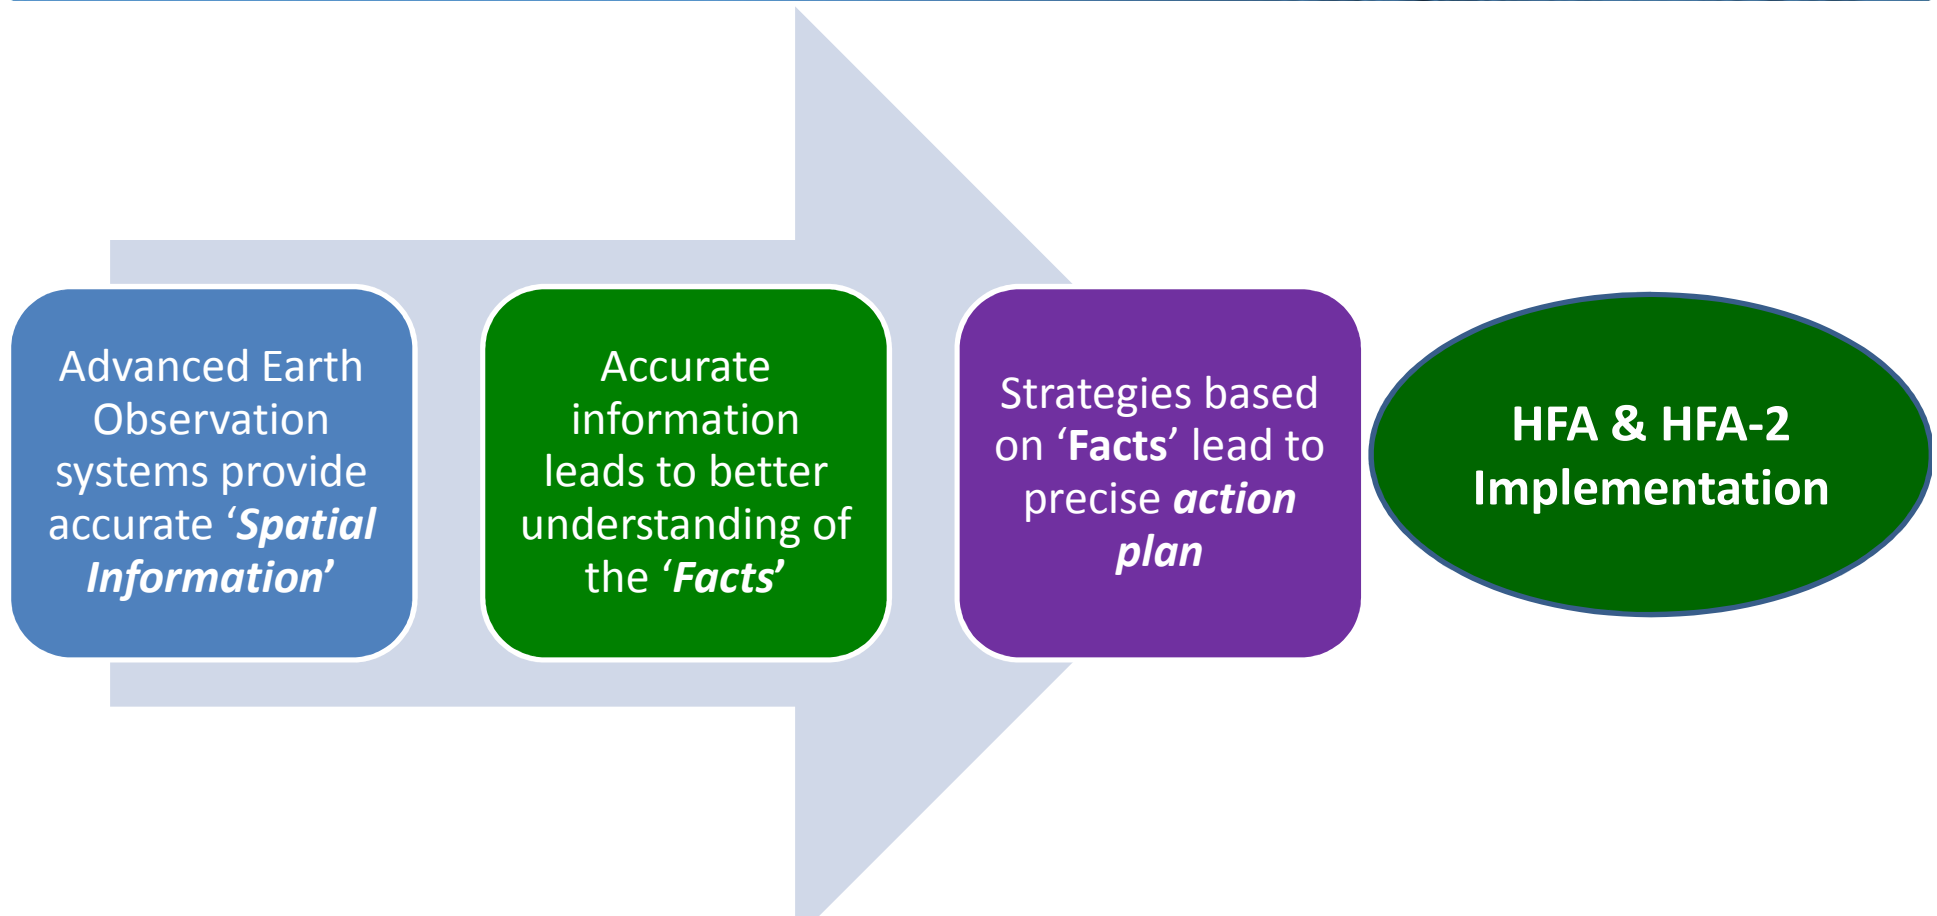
Advanced Earth Observation systems provide accurate ‘Spatial Information’

Accurate information leads to better understanding of the ‘Facts’

Strategies based on ‘Facts’ lead to precise action plan

HFA & HFA-2 Implementation